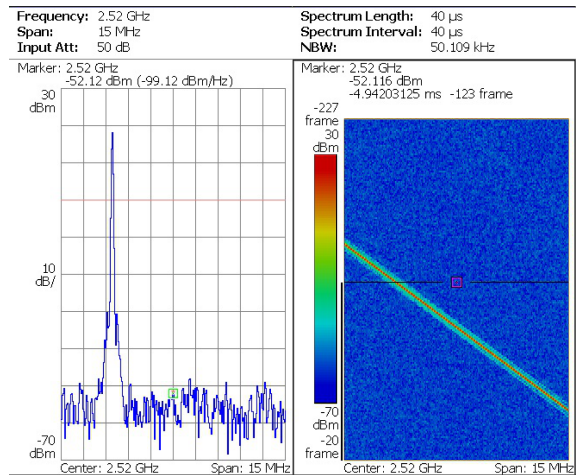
Frequency: 2.52 GHz
Span: 15 MHz
Input Att: 50 dB

Spectrum Length: 40 µs
Spectrum Interval: 40 µs
NBW: 50.109 kHz

Marker: 2.52 GHz
-52.12 dBm (-99.12 dBm/Hz)

30
dBm

10
dB/

-70
dBm

Center: 2.52 GHz
Span: 15 MHz

Marker: 2.52 GHz
-52.116 dBm
-4.94203125 ms -123 frame

-227
frame

30
dBm

-70
dBm

-20
frame

Center: 2.52 GHz
Span: 15 MHz